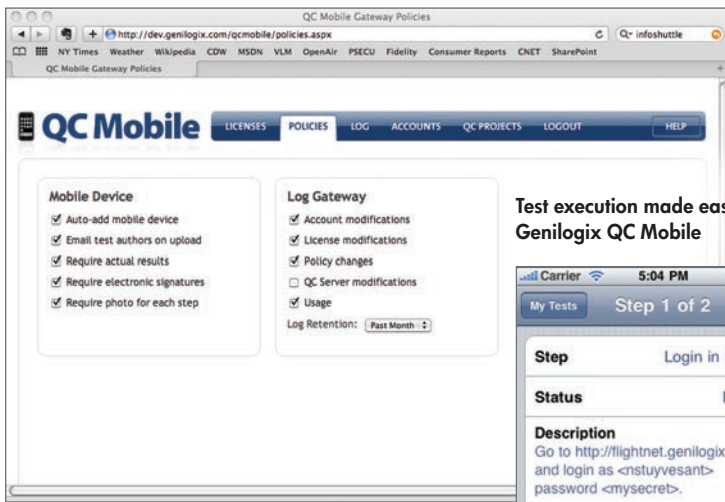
QC Mobile Gateway Policies

http://dev.genilogix.com/qcmobile/policies.aspx

C Q- infoshuttle

NY Times Weather Wikipedia CDW MSDN VLM OpenAir PSECU Fidelity Consumer Reports CNET SharePoint

QC Mobile Gateway Policies

QC Mobile

LICENSES POLICIES LOG ACCOUNTS QC PROJECTS LOGOUT HELP

Mobile Device

☑ Auto-add mobile device
☑ Email test authors on upload
☑ Require actual results
☑ Require electronic signatures
☑ Require photo for each step

Log Gateway

☑ Account modifications
☑ License modifications
☑ Policy changes
☐ QC Server modifications
☑ Usage

Log Retention: Past Month

Test execution made eas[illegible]
Genilogix QC Mobile

Carrier 5:04 PM

My Tests Step 1 of 2

Step Login in

Status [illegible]

Description
Go to http://flightnet.genilogix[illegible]
and login as <nstuyvesant>
password <mysecret>.